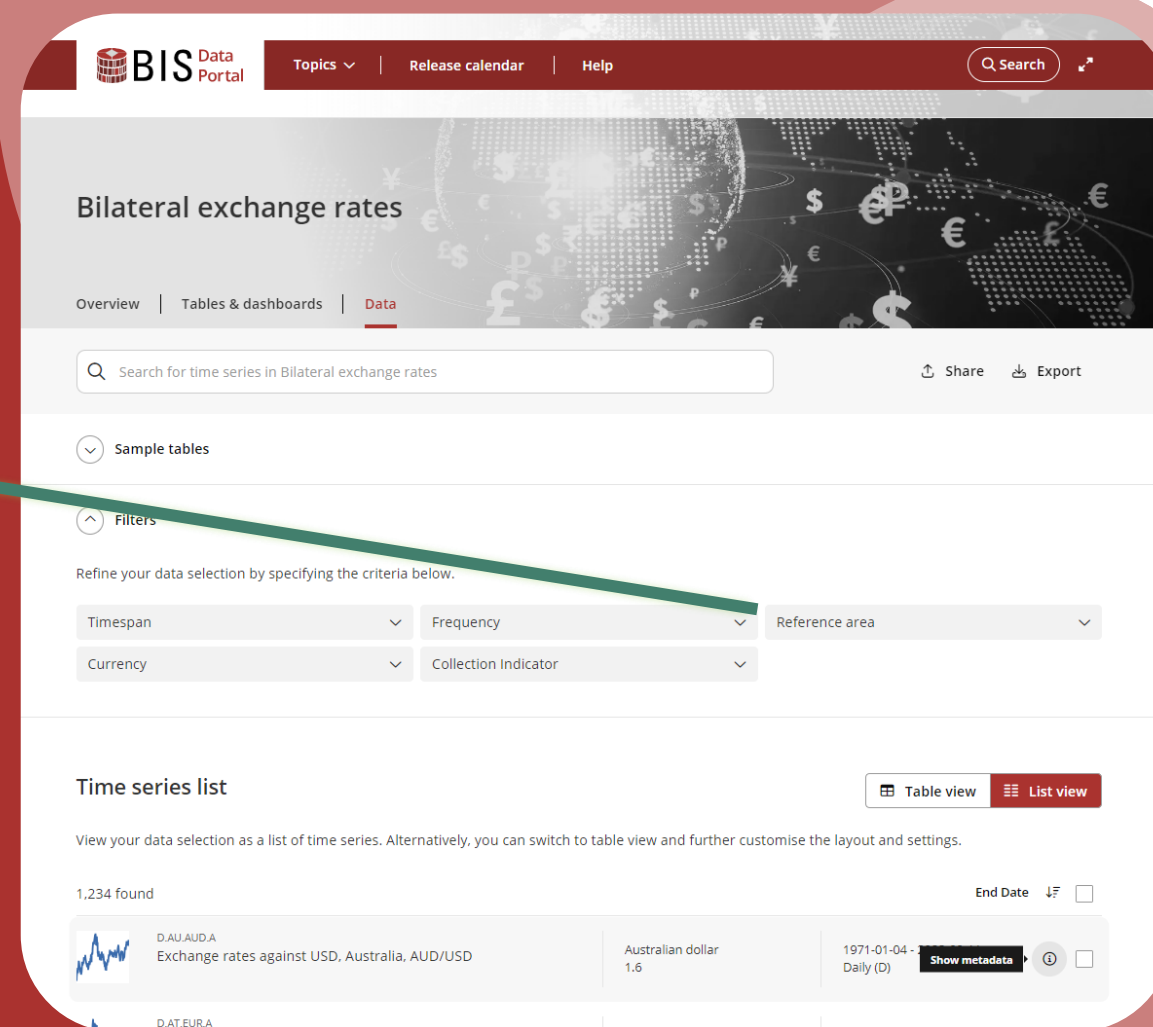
BIS Data Portal

Topics | Release calendar | Help

Search

Bilateral exchange rates

Overview | Tables & dashboards | Data

Search for time series in Bilateral exchange rates

Share Export

Sample tables

Filters

Refine your data selection by specifying the criteria below.

Timespan
Frequency
Reference area
Currency
Collection Indicator

Time series list

Table view
List view

View your data selection as a list of time series. Alternatively, you can switch to table view and further customise the layout and settings.

1,234 found

End Date

D.AU.AUD.A
Exchange rates against USD, Australia, AUD/USD

Australian dollar
1.6

1971-01-04 - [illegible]
Daily (D)

Show metadata

D.AT.EUR.A